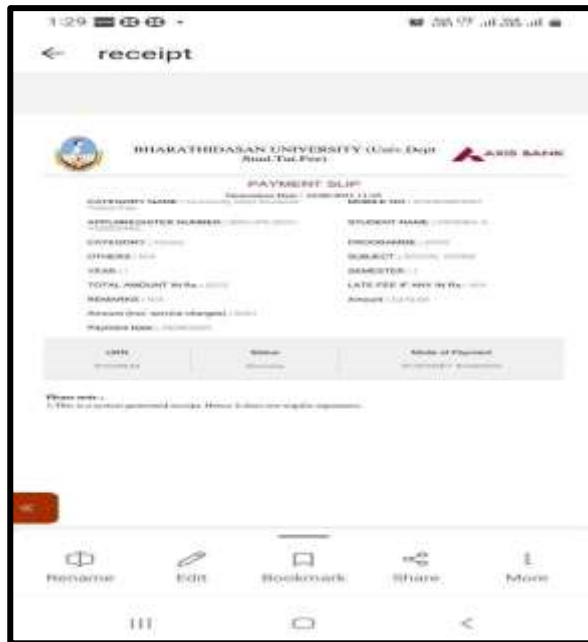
1:29

← receipt

BHARATHIDASAN UNIVERSITY (Univ Dept Stud.Tui.Fee)

AXIS BANK

PAYMENT SLIP

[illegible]

CATEGORY NAME : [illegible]

MOBILE NO : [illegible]

APPLN/REGISTER NUMBER : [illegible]

STUDENT NAME : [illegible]

CATEGORY : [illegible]

PROGRAMME : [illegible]

OTHERS : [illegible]

SUBJECT : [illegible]

YEAR : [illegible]

SEMESTER : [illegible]

TOTAL AMOUNT IN Rs : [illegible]

LATE FEE IF ANY IN Rs : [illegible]

REMARKS : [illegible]

Amount : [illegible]

Amount (inc. service charges) : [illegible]

Payment Date : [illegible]

| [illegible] | Status | Mode of Payment |
|---|---|---|
| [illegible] | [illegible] | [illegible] |

Please note :-

1.This is a system generated receipt. Hence it does not require signature.

Rename

Edit

Bookmark

Share

More